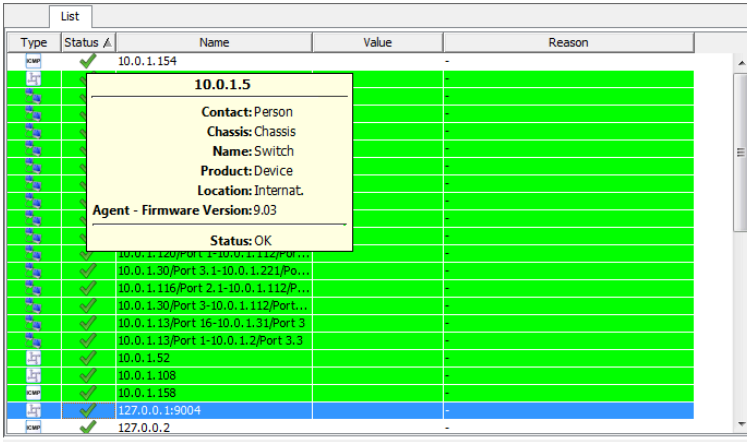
List

| Type | Status | Name | Value | Reason |
|---|---|---|---|---|
| ICMP | | 10.0.1.154 | | - |
| | | | | - |
| | | | | - |
| | | | | - |
| | | | | - |
| | | | | - |
| | | | | - |
| | | | | - |
| | | | | - |
| | | | | - |
| | | | | - |
| | | 10.0.1.120/Port 1-10.0.1.112/Port... | | - |
| | | 10.0.1.30/Port 3.1-10.0.1.221/Po... | | - |
| | | 10.0.1.116/Port 2.1-10.0.1.112/P... | | - |
| | | 10.0.1.30/Port 3-10.0.1.112/Port... | | - |
| | | 10.0.1.13/Port 16-10.0.1.31/Port 3 | | - |
| | | 10.0.1.13/Port 1-10.0.1.2/Port 3.3 | | - |
| | | 10.0.1.52 | | - |
| | | 10.0.1.108 | | - |
| ICMP | | 10.0.1.158 | | - |
| | | 127.0.0.1:9004 | | - |
| ICMP | | 127.0.0.2 | | - |

10.0.1.5
Contact: Person
Chassis: Chassis
Name: Switch
Product: Device
Location: Internat.
Agent - Firmware Version: 9.03
Status: OK